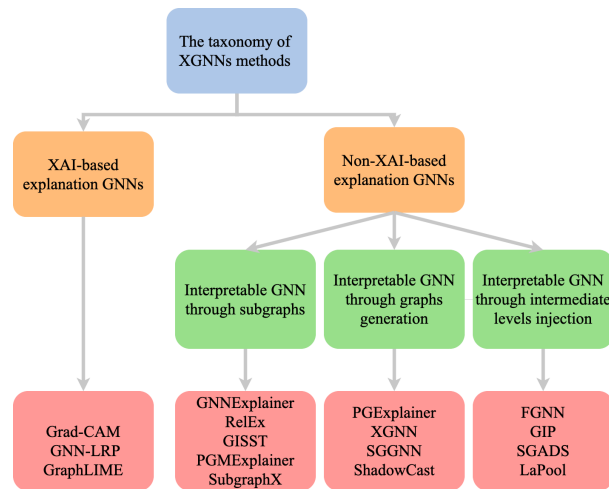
The taxonomy of XGNNs methods

XAI-based explanation GNNs

Non-XAI-based explanation GNNs

Interpretable GNN through subgraphs

Interpretable GNN through graphs generation

Interpretable GNN through intermediate levels injection

Grad-CAM
GNN-LRP
GraphLIME

GNNExplainer
RelEx
GISST
PGMExplainer
SubgraphX

PGExplainer
XGNN
SGGNN
ShadowCast

FGNN
GIP
SGADS
LaPool